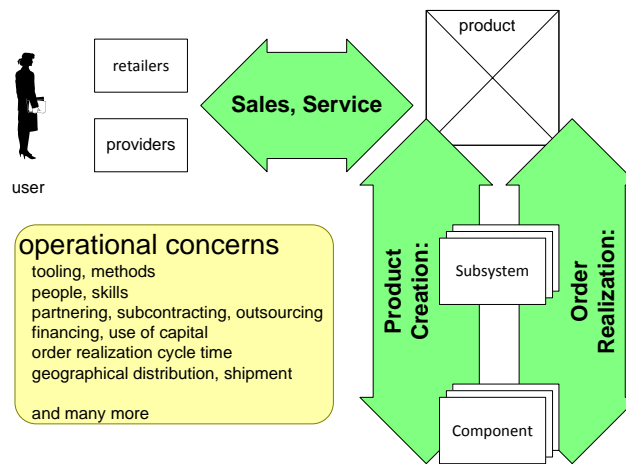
user

retailers

providers

Sales, Service

product

operational concerns
tooling, methods
people, skills
partnering, subcontracting, outsourcing
financing, use of capital
order realization cycle time
geographical distribution, shipment

and many more

Product Creation:

Subsystem

Component

Order Realization: